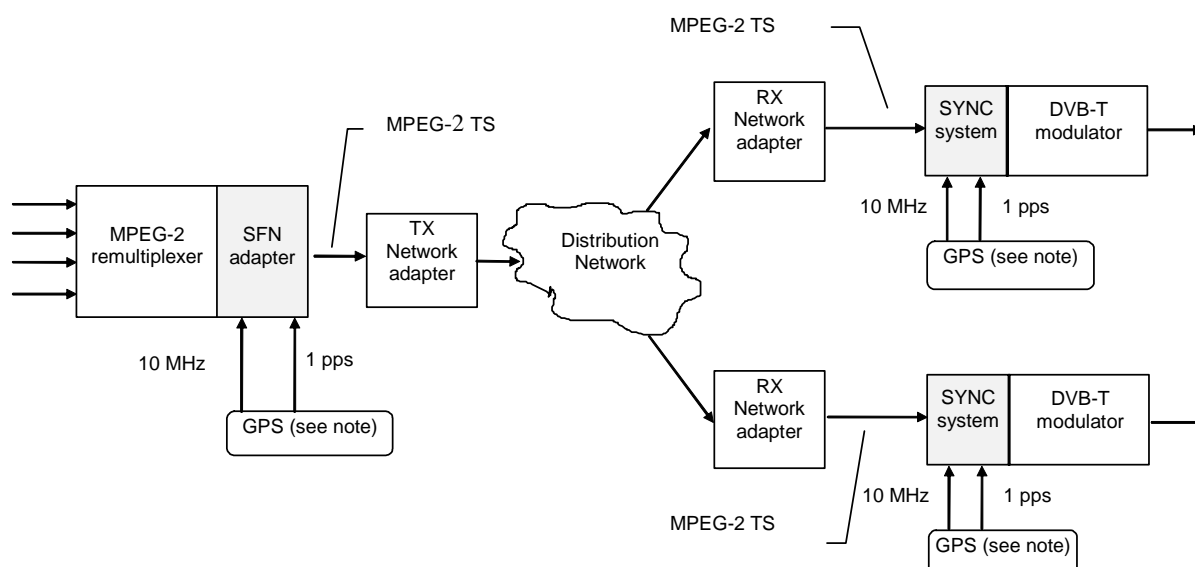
MPEG-2 TS

RX Network adapter

SYNC system

DVB-T modulator

MPEG-2 TS

10 MHz

1 pps

GPS (see note)

MPEG-2 remultiplexer

SFN adapter

TX Network adapter

Distribution Network

10 MHz

1 pps

GPS (see note)

RX Network adapter

SYNC system

DVB-T modulator

10 MHz

1 pps

MPEG-2 TS

GPS (see note)